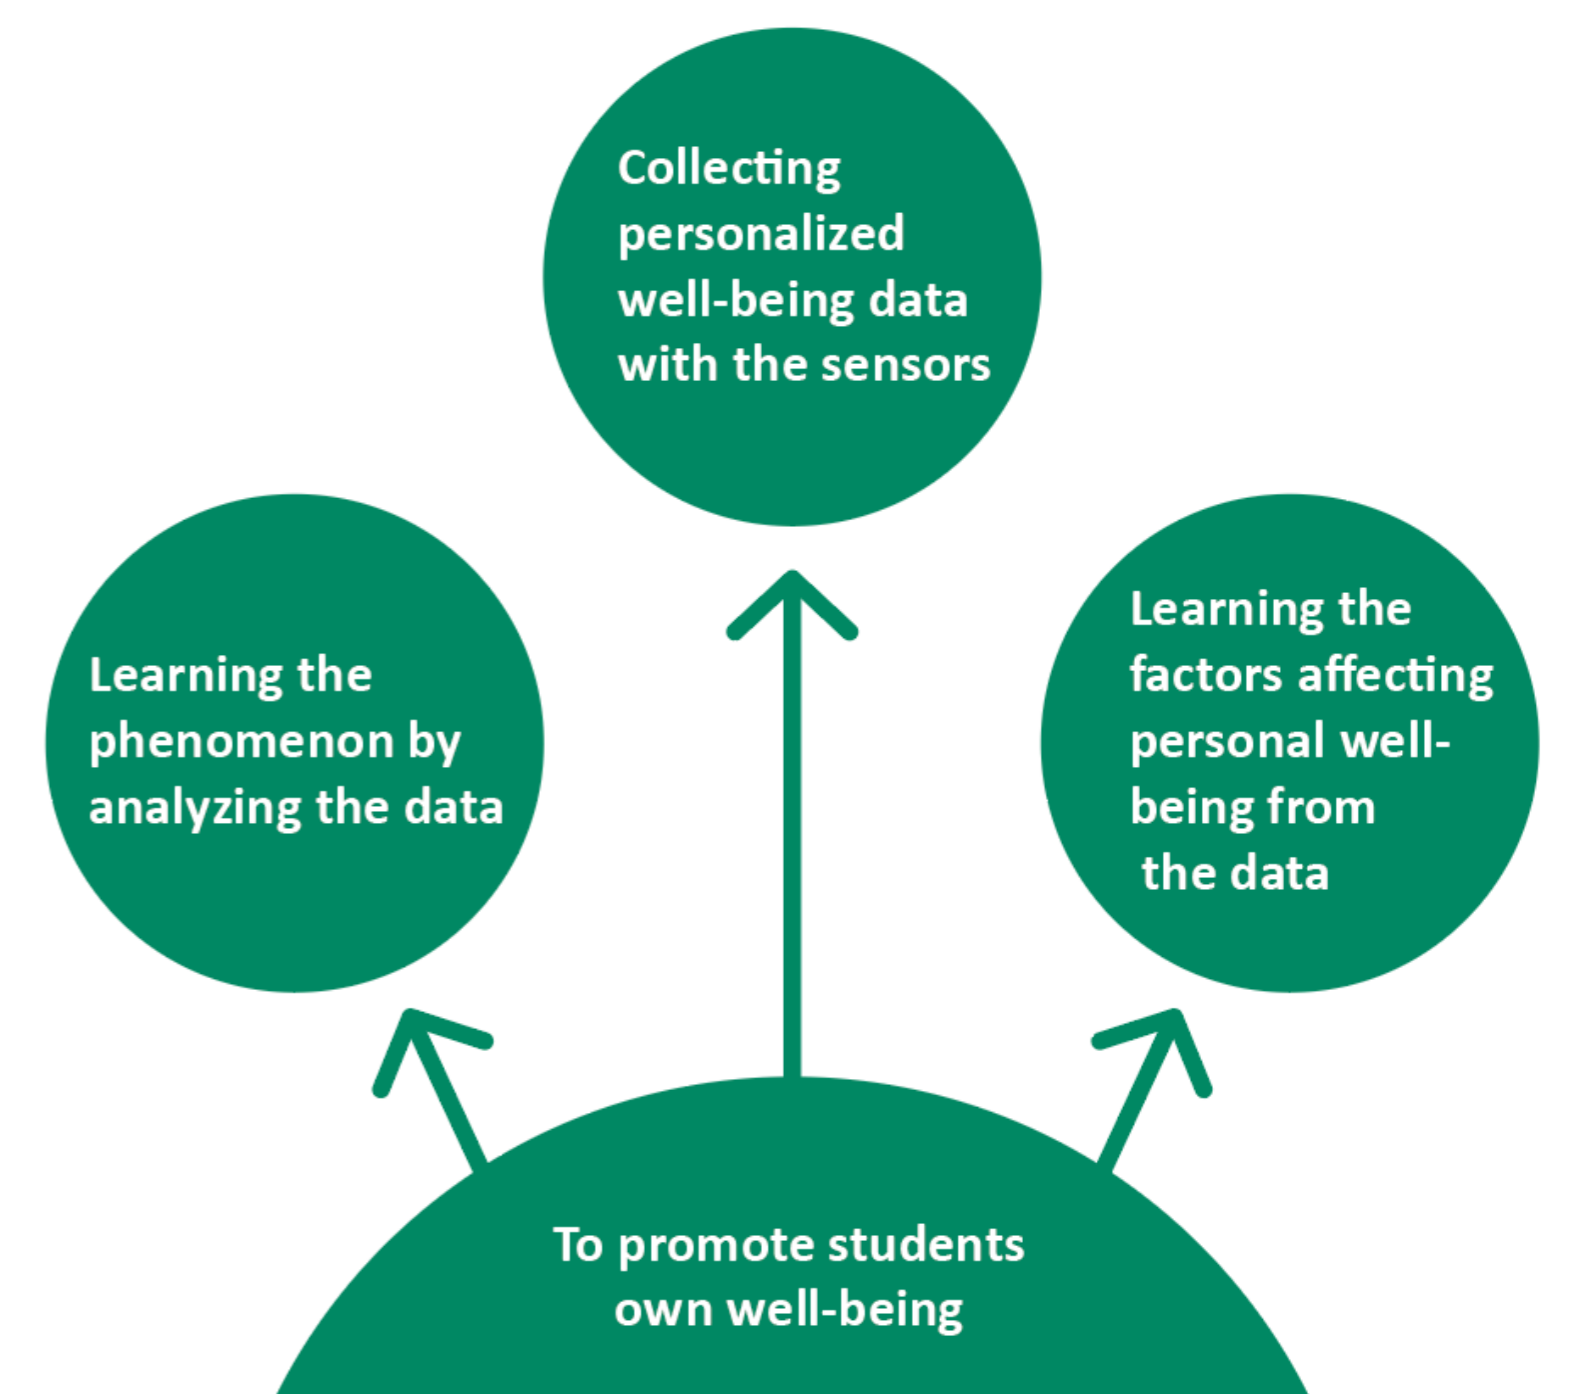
Collecting personalized well-being data with the sensors

Learning the phenomenon by analyzing the data

Learning the factors affecting personal well-being from the data

To promote students own well-being